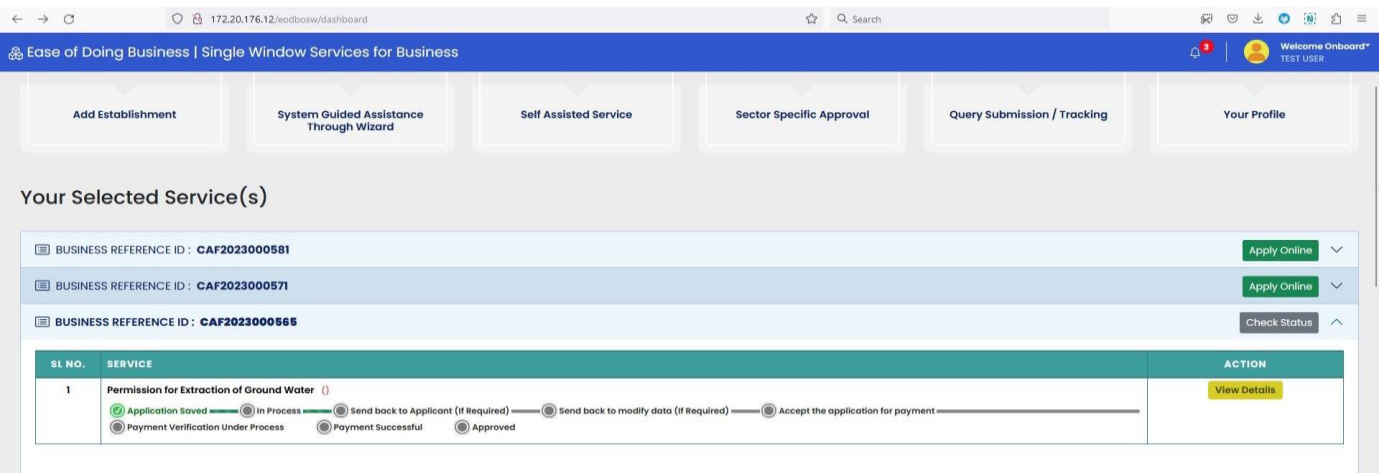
172.20.176.12/eodbosw/dashboard

Search

Ease of Doing Business | Single Window Services for Business

3

Welcome Onboard
TEST USER

Add Establishment

System Guided Assistance Through Wizard

Self Assisted Service

Sector Specific Approval

Query Submission / Tracking

Your Profile

Your Selected Service(s)

BUSINESS REFERENCE ID : **CAF2023000581**

Apply Online

BUSINESS REFERENCE ID : **CAF2023000571**

Apply Online

BUSINESS REFERENCE ID : **CAF2023000565**

Check Status

| SL NO. | SERVICE | ACTION |
|---|---|---|
| 1 | Permission for Extraction of Ground Water () Application Saved In Process Send back to Applicant (If Required) Send back to modify data (If Required) Accept the application for payment Payment Verification Under Process Payment Successful Approved | View Details |